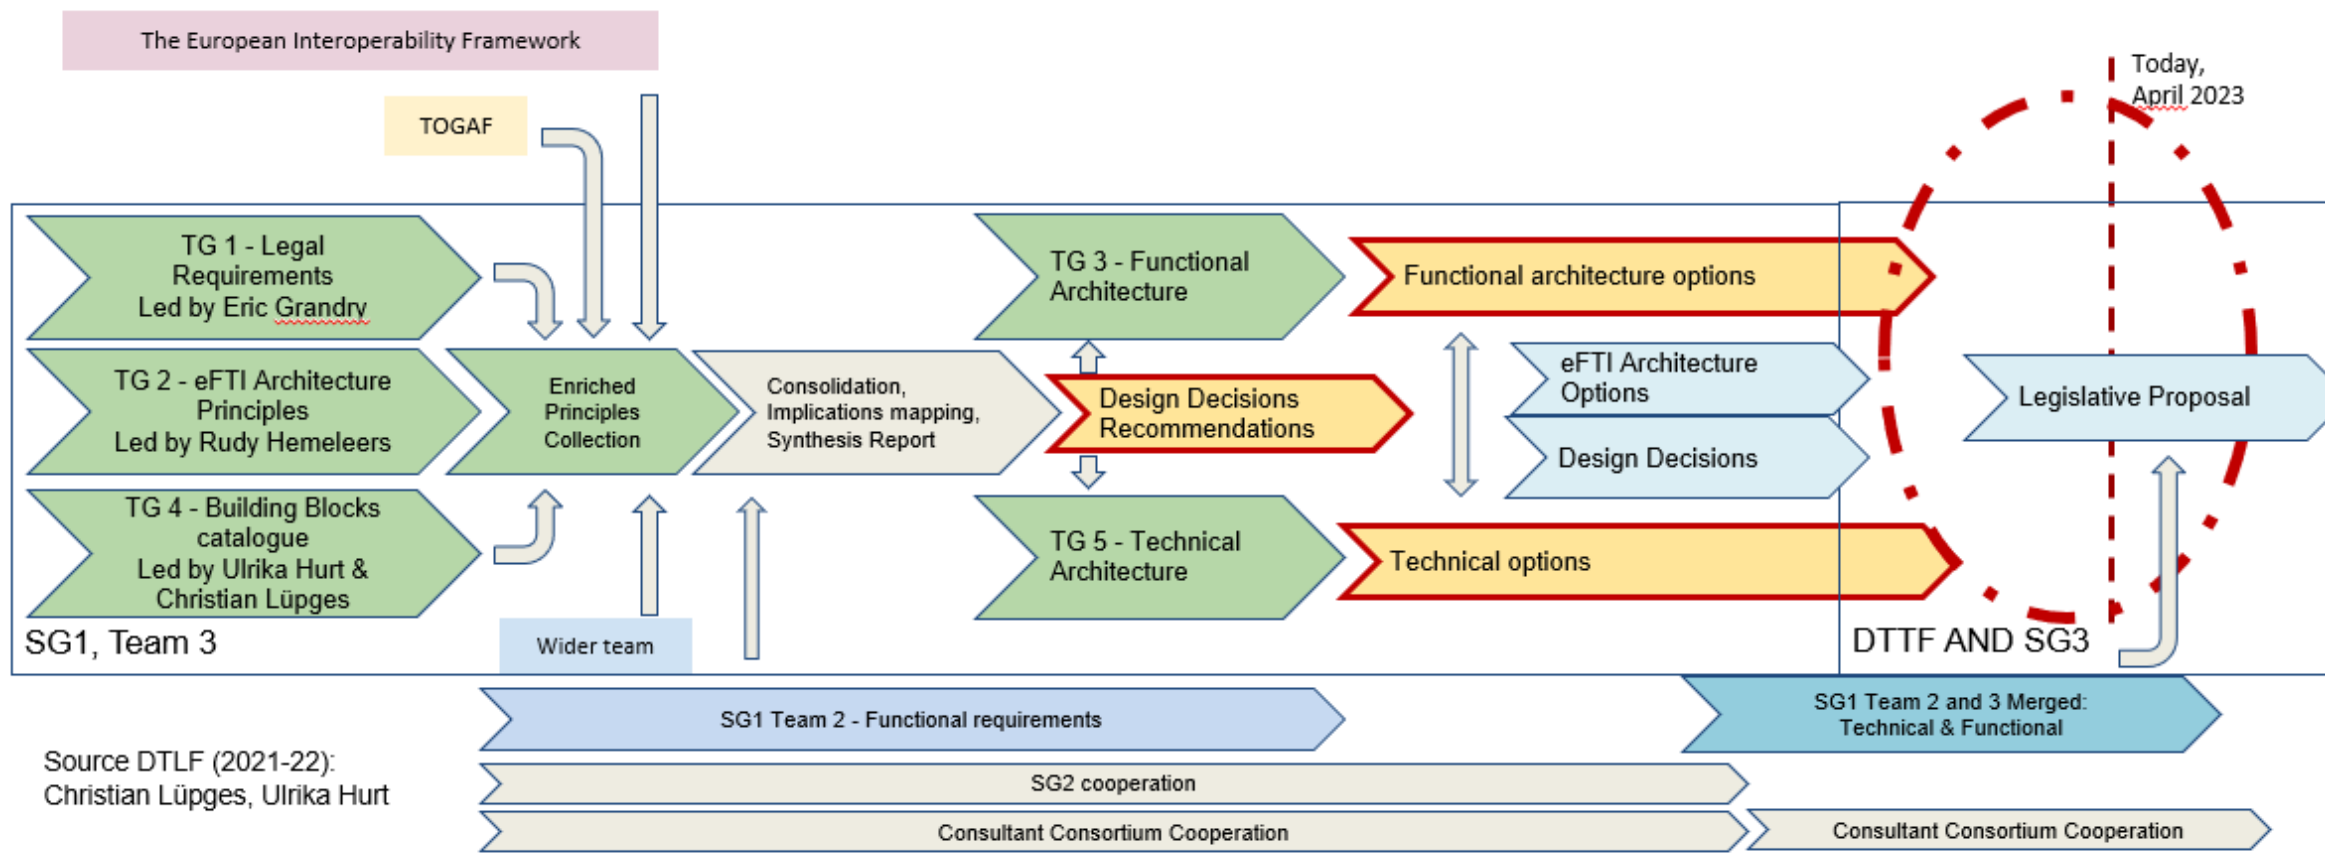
The European Interoperability Framework

TOGAF

Today, April 2023

TG 1 - Legal Requirements Led by Eric Grandry

TG 2 - eFTI Architecture Principles Led by Rudy Hemeleers

TG 4 - Building Blocks catalogue Led by Ulrika Hurt & Christian Lüpges

Enriched Principles Collection

Consolidation, Implications mapping, Synthesis Report

TG 3 - Functional Architecture

Design Decisions Recommendations

TG 5 - Technical Architecture

Functional architecture options

eFTI Architecture Options

Design Decisions

Technical options

Legislative Proposal

SG1, Team 3

Wider team

DTTF AND SG3

SG1 Team 2 - Functional requirements

SG1 Team 2 and 3 Merged: Technical & Functional

Source DTLF (2021-22): Christian Lüpges, Ulrika Hurt

SG2 cooperation

Consultant Consortium Cooperation

Consultant Consortium Cooperation